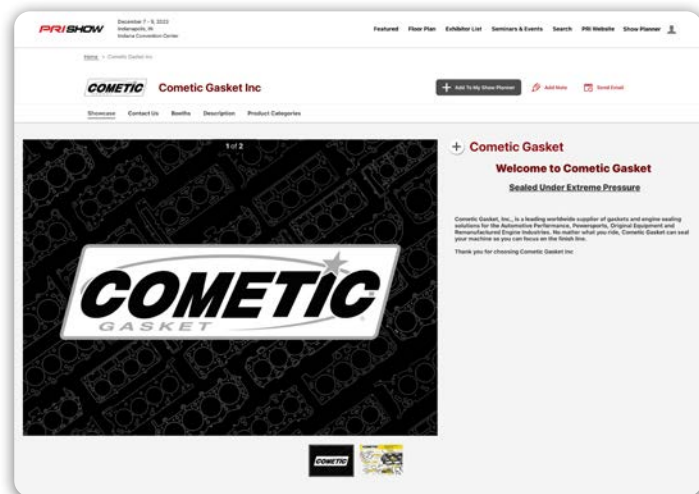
PRI SHOW December 7 - 9, 2023 Indianapolis, IN Indiana Convention Center

Featured Floor Plan Exhibitor List Seminars & Events Search PRI Website Show Planner

Home > Cometic Gasket Inc

COMETIC Cometic Gasket Inc

Add To My Show Planner Add Note Send Email

Showcase Contact Us Booths Description Product Categories

1 of 2

COMETIC GASKET

+ Cometic Gasket

Welcome to Cometic Gasket

Sealed Under Extreme Pressure

Cometic Gasket, Inc., is a leading worldwide supplier of gaskets and engine sealing solutions for the Automotive Performance, Powersports, Original Equipment and Remanufactured Engine Industries. No matter what you ride, Cometic Gasket can seal your machine so you can focus on the finish line.

Thank you for choosing Cometic Gasket Inc

COMETIC